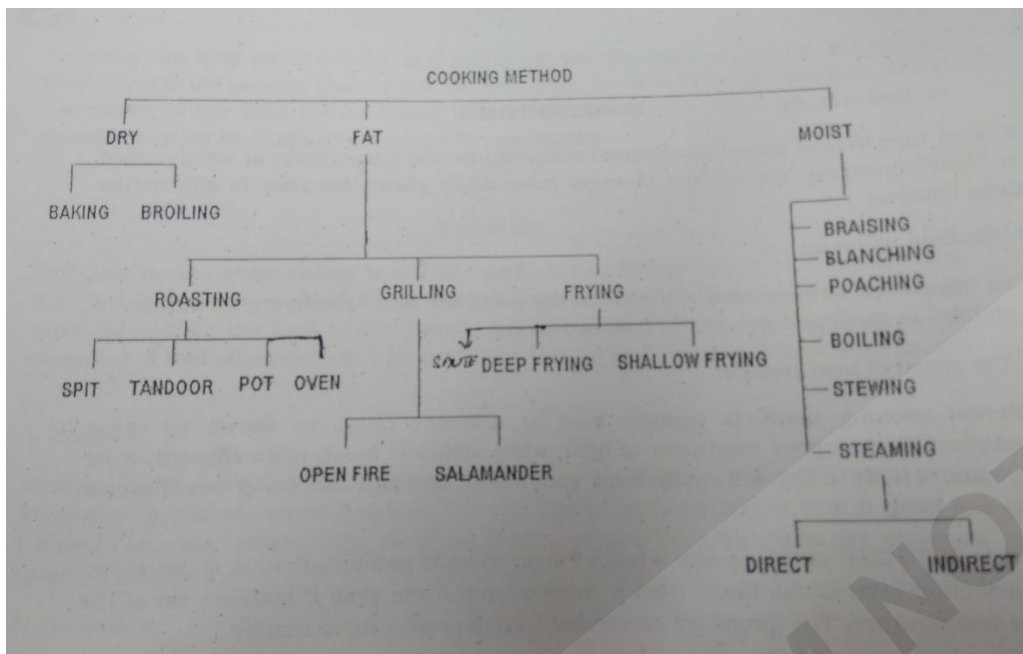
COOKING METHOD

DRY

BAKING BROILING

FAT

ROASTING

SPIT TANDOOR POT OVEN

GRILLING

OPEN FIRE SALAMANDER

FRYING

SAUTE DEEP FRYING SHALLOW FRYING

MOIST

BRAISING
BLANCHING
POACHING
BOILING
STEWING
STEAMING

DIRECT INDIRECT